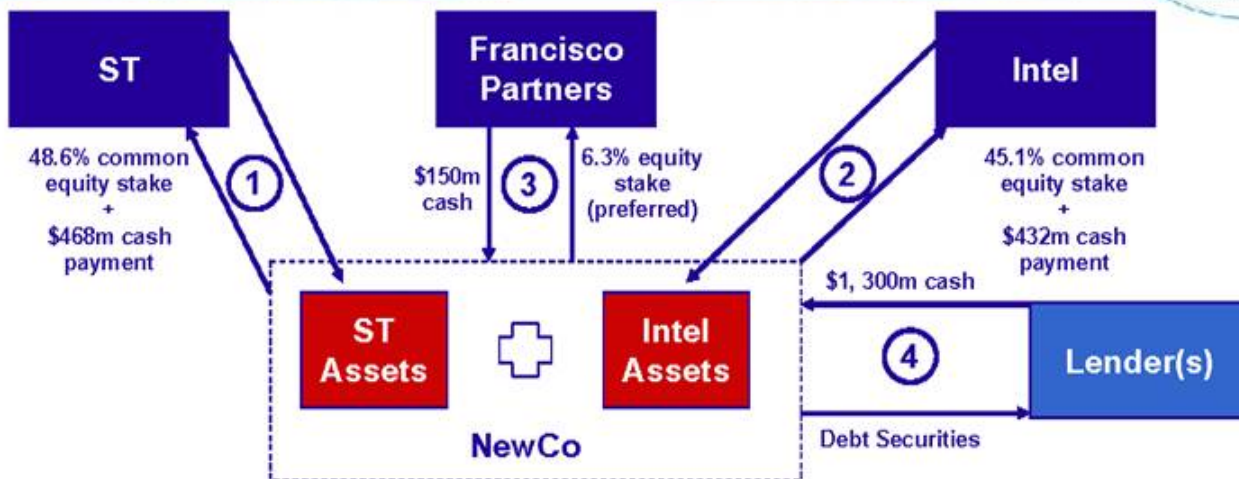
ST

Francisco Partners

Intel

48.6% common equity stake + $468m cash payment

1

$150m cash

3

6.3% equity stake (preferred)

2

45.1% common equity stake + $432m cash payment

$1, 300m cash

ST Assets

Intel Assets

4

Lender(s)

NewCo

Debt Securities